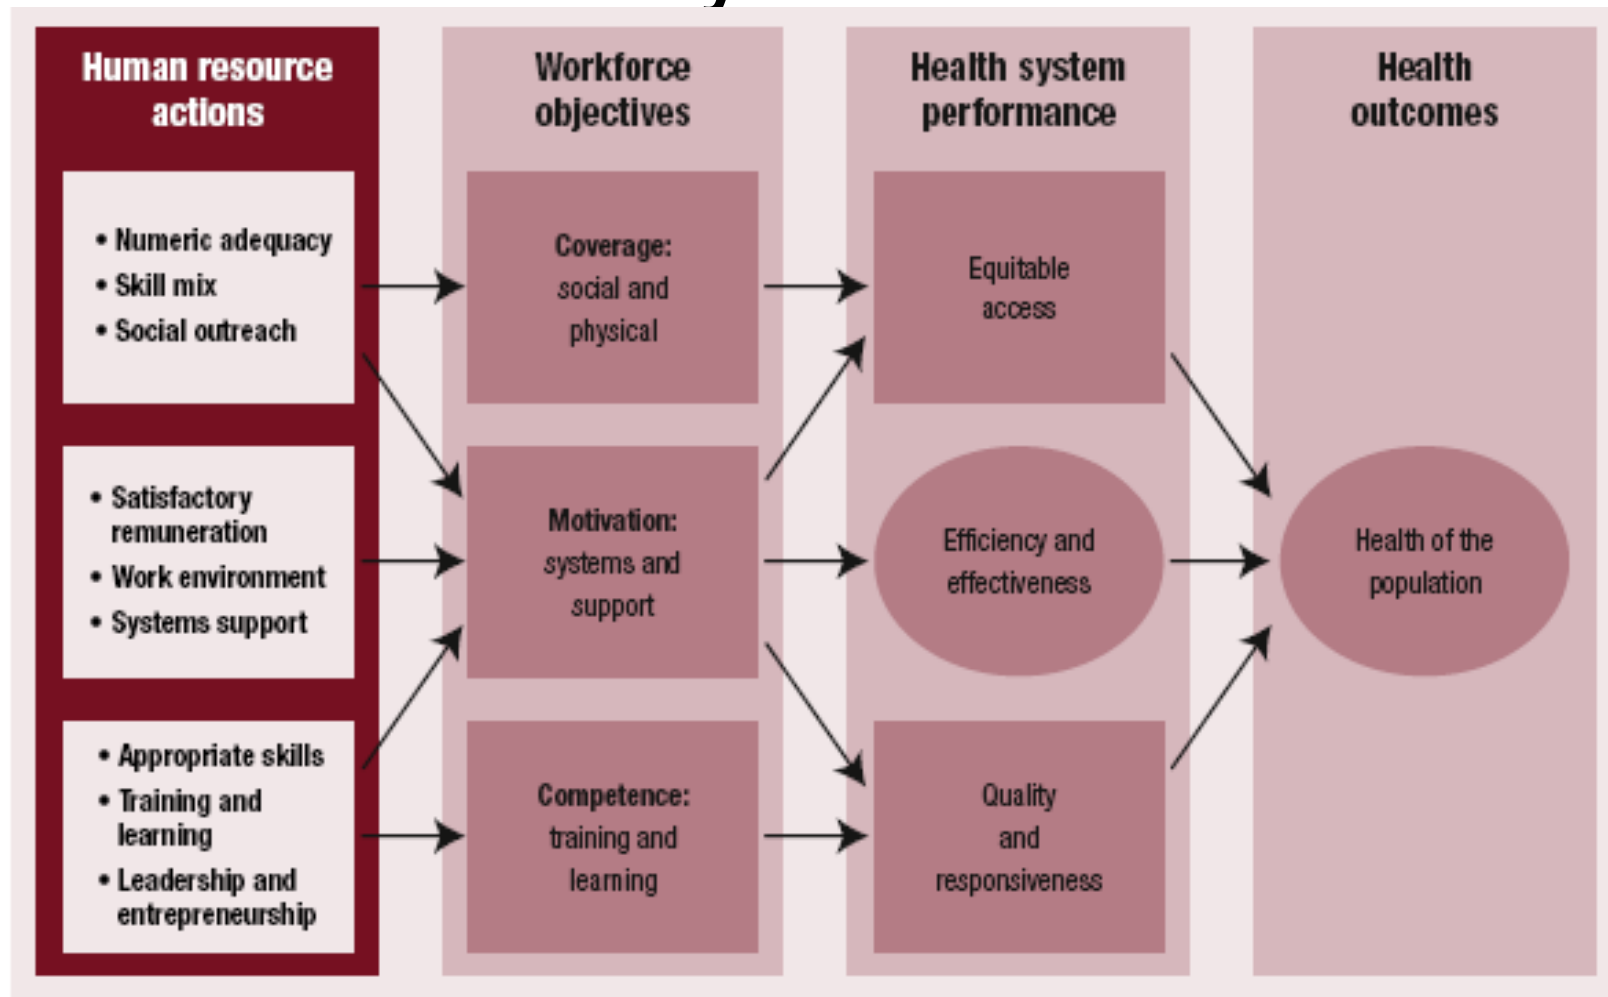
Human resource actions

• Numeric adequacy
• Skill mix
• Social outreach

• Satisfactory remuneration
• Work environment
• Systems support

• Appropriate skills
• Training and learning
• Leadership and entrepreneurship

Workforce objectives

Coverage: social and physical

Motivation: systems and support

Competence: training and learning

Health system performance

Equitable access

Efficiency and effectiveness

Quality and responsiveness

Health outcomes

Health of the population